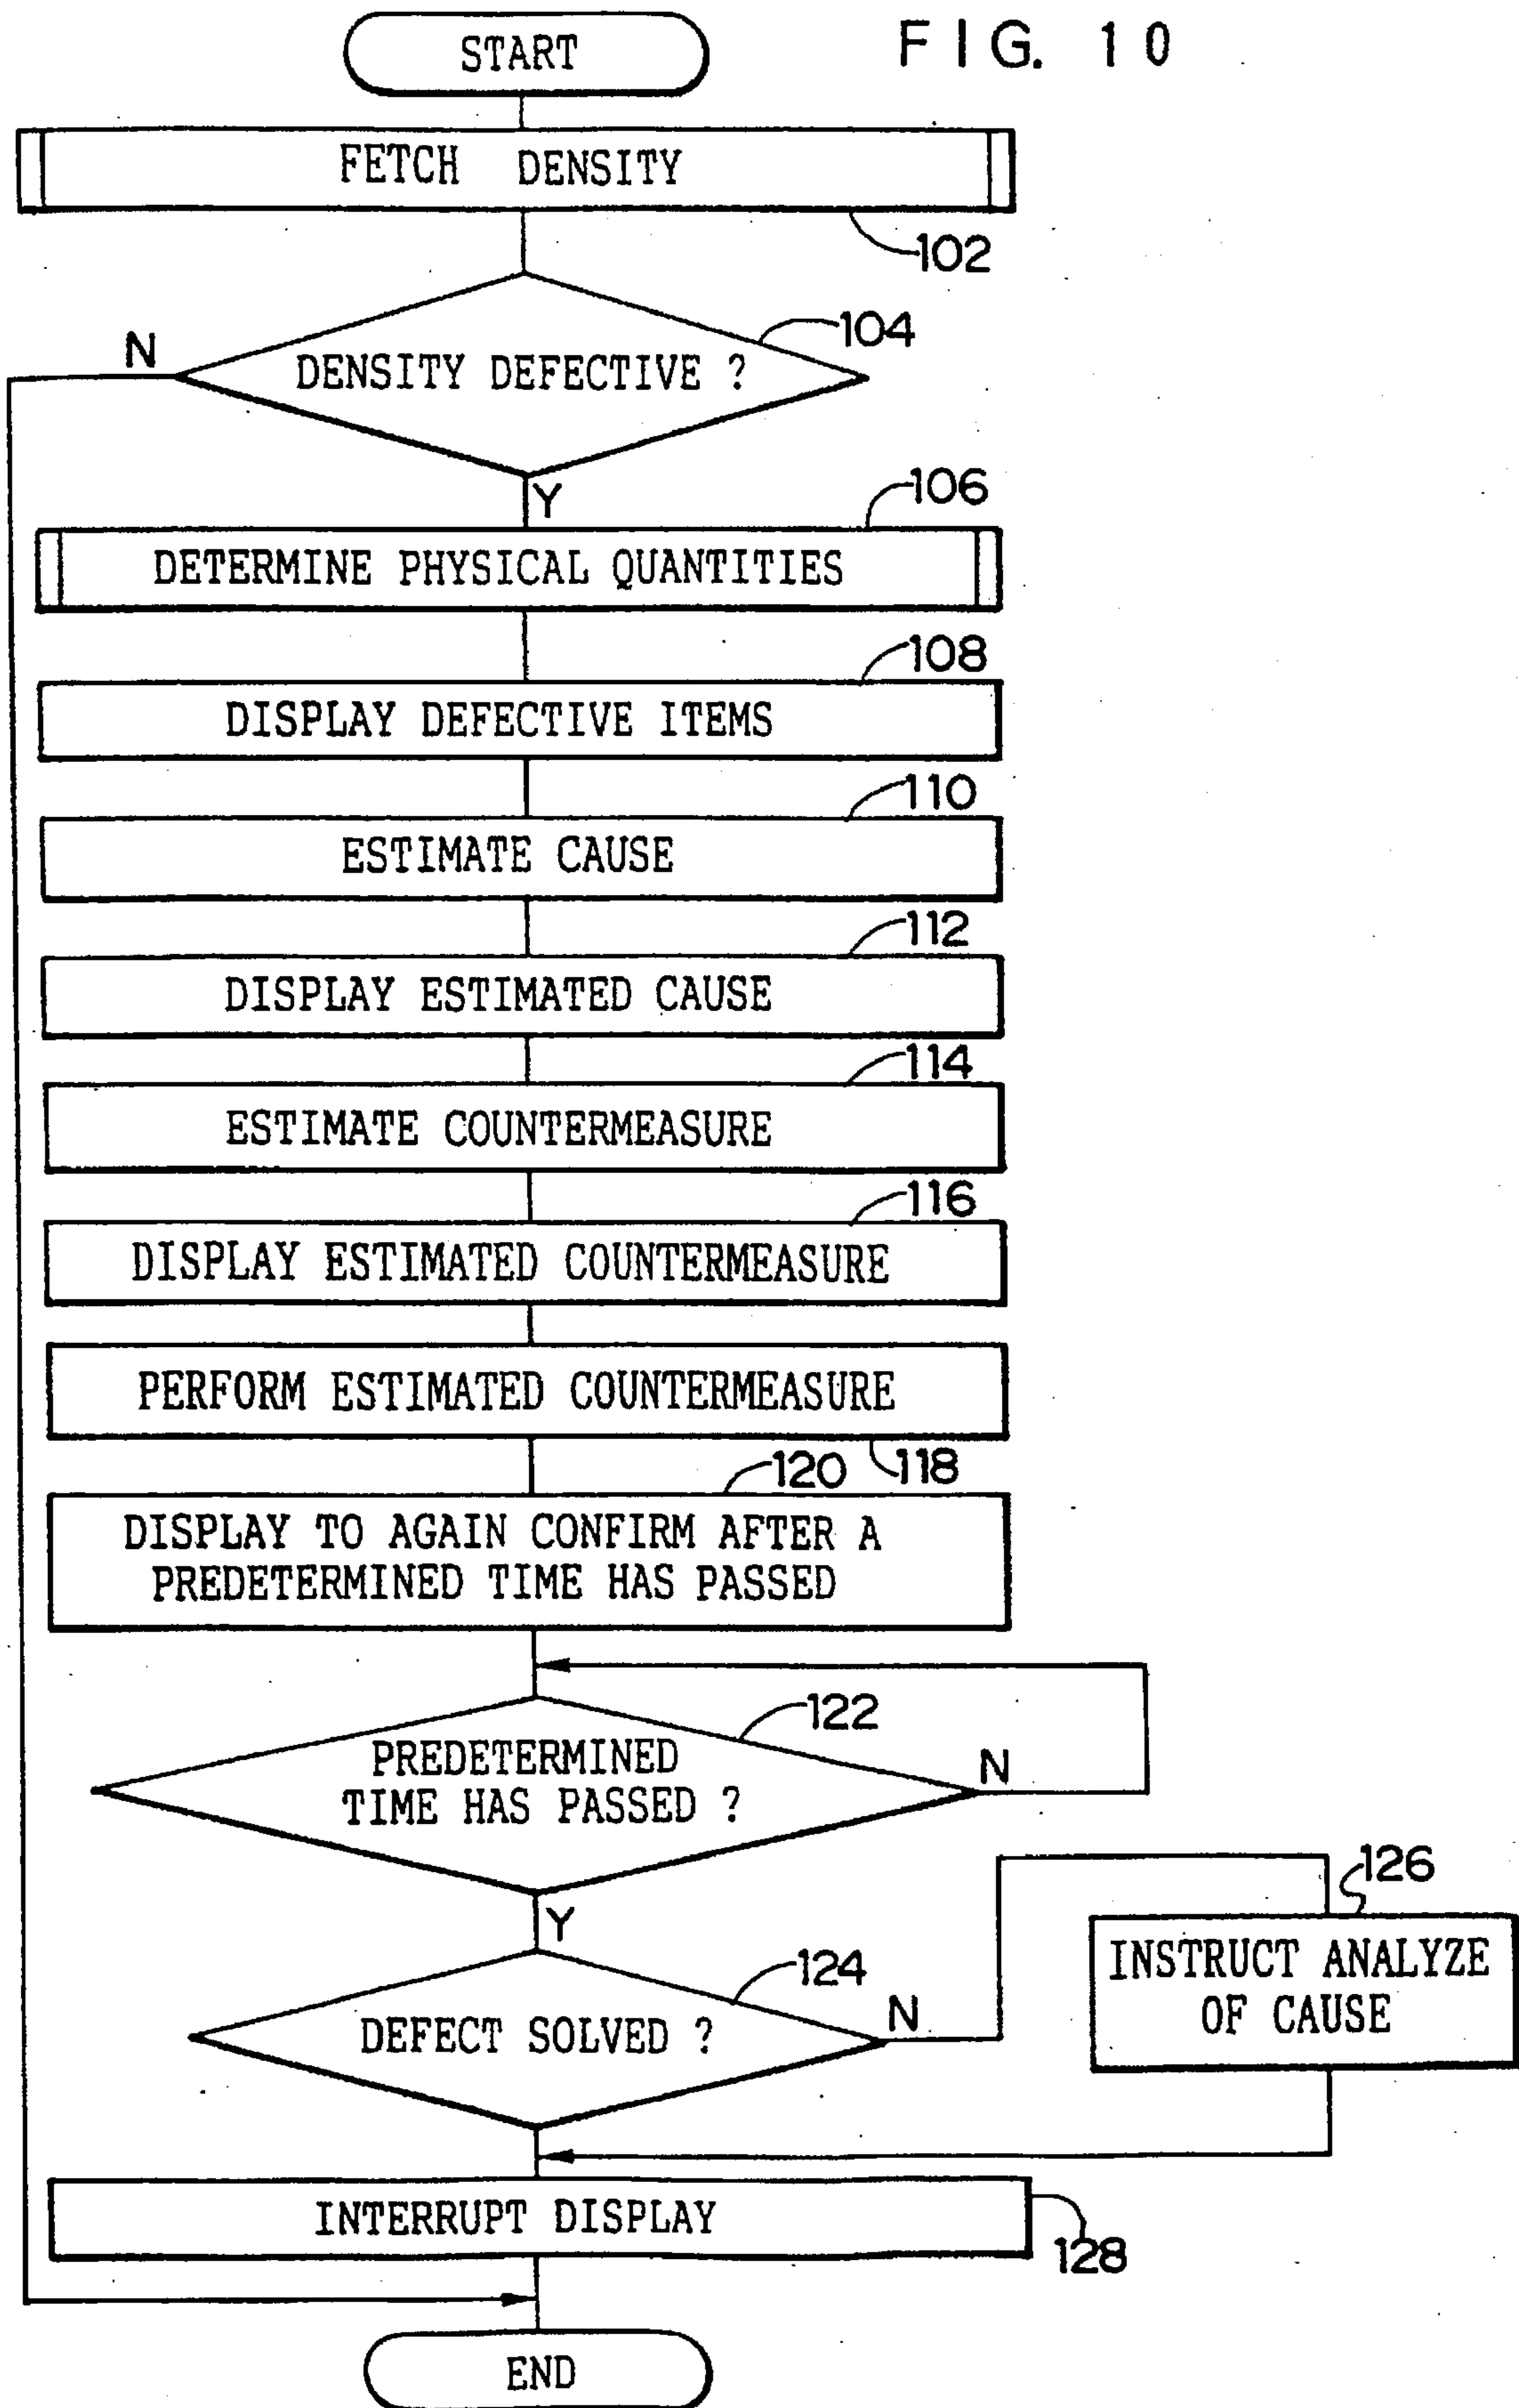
START

F I G. 1 0

FETCH DENSITY

102

DENSITY DEFECTIVE ?

104

N

Y

106

DETERMINE PHYSICAL QUANTITIES

108

DISPLAY DEFECTIVE ITEMS

110

ESTIMATE CAUSE

112

DISPLAY ESTIMATED CAUSE

114

ESTIMATE COUNTERMEASURE

116

DISPLAY ESTIMATED COUNTERMEASURE

PERFORM ESTIMATED COUNTERMEASURE

120

118

DISPLAY TO AGAIN CONFIRM AFTER A PREDETERMINED TIME HAS PASSED

122

PREDETERMINED TIME HAS PASSED ?

N

Y

126

124

DEFECT SOLVED ?

N

INSTRUCT ANALYZE OF CAUSE

INTERRUPT DISPLAY

128

END